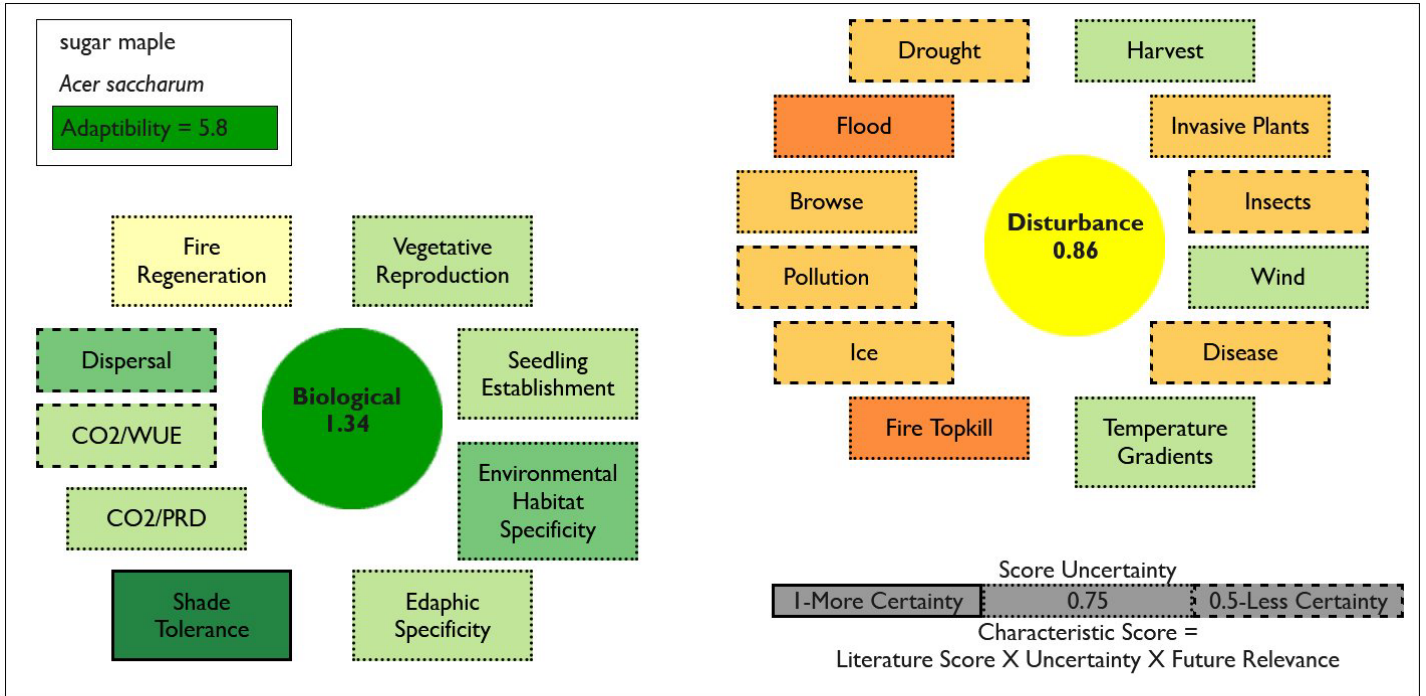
sugar maple

*Acer saccharum*

Adaptibility = 5.8

Fire Regeneration

Vegetative Reproduction

Dispersal

Biological 1.34

Seedling Establishment

CO2/WUE

Environmental Habitat Specificity

CO2/PRD

Shade Tolerance

Edaphic Specificity

Drought

Harvest

Flood

Invasive Plants

Browse

Disturbance 0.86

Insects

Pollution

Wind

Ice

Disease

Fire Topkill

Temperature Gradients

Score Uncertainty

| 1-More Certainty | 0.75 | 0.5-Less Certainty |
|---|---|---|

Characteristic Score = Literature Score X Uncertainty X Future Relevance